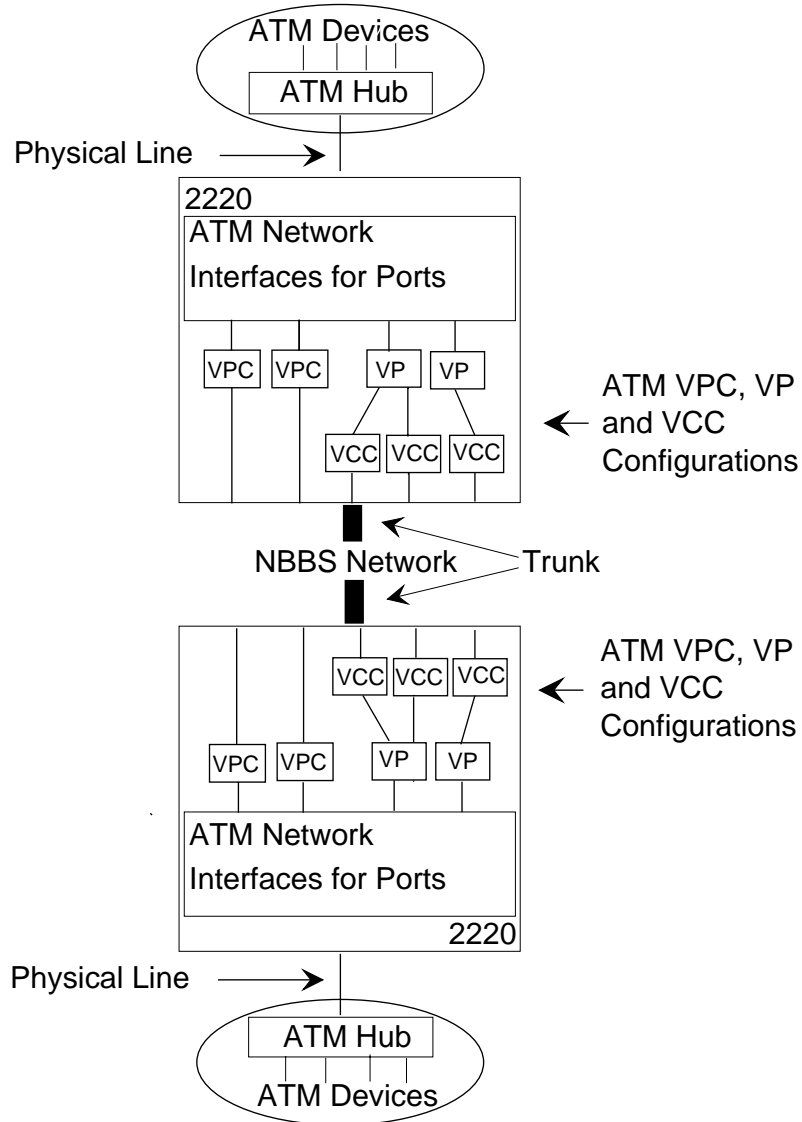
ATM Devices

ATM Hub

Physical Line

2220

ATM Network Interfaces for Ports

VPC VPC VP VP

VCC VCC VCC

ATM VPC, VP and VCC Configurations

NBBS Network

Trunk

ATM VPC, VP and VCC Configurations

VCC VCC VCC

VPC VPC VP VP

ATM Network Interfaces for Ports

2220

Physical Line

ATM Hub

ATM Devices